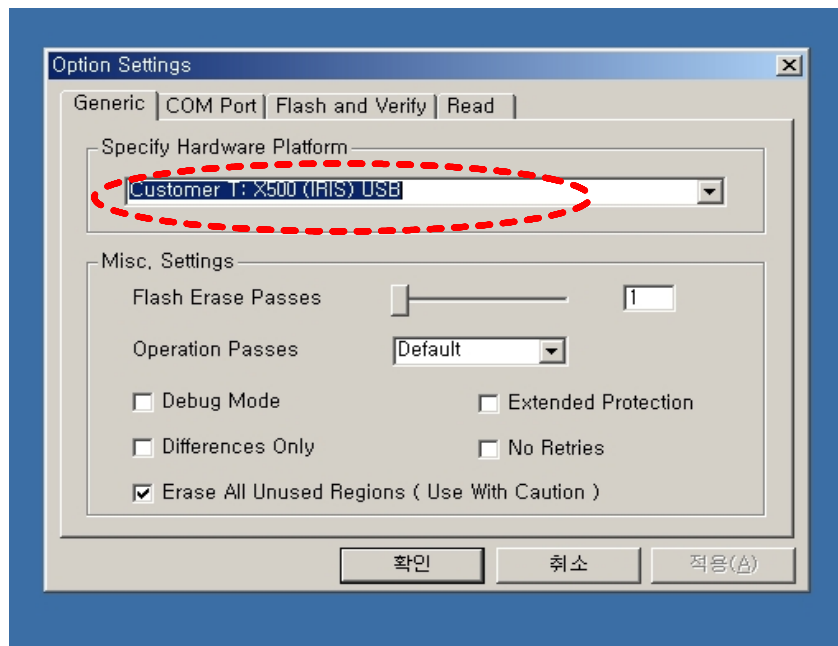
Option Settings

Generic | COM Port | Flash and Verify | Read

Specify Hardware Platform

Customer T: X500 (IRIS) USB

Misc, Settings

Flash Erase Passes

1

Operation Passes

Default

Debug Mode

Extended Protection

Differences Only

No Retries

Erase All Unused Regions ( Use With Caution )

확인

취소

적용(A)